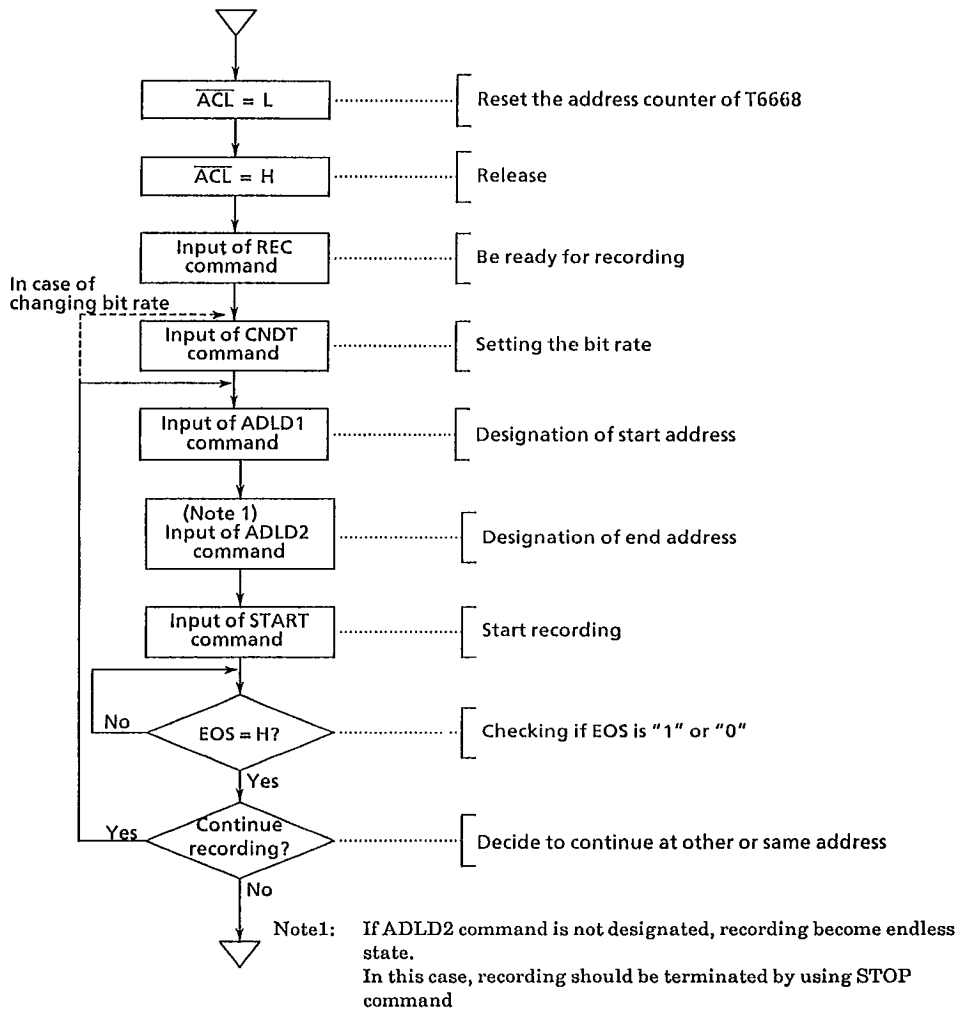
$\overline{ACL}$ = L

Reset the address counter of T6668

$\overline{ACL}$ = H

Release

Input of REC command

Be ready for recording

In case of changing bit rate

Input of CNDT command

Setting the bit rate

Input of ADLD1 command

Designation of start address

(Note 1) Input of ADLD2 command

Designation of end address

Input of START command

Start recording

No

EOS = H?

Checking if EOS is "1" or "0"

Yes

Yes

Continue recording?

Decide to continue at other or same address

No

Note1: If ADLD2 command is not designated, recording become endless state.
In this case, recording should be terminated by using STOP command